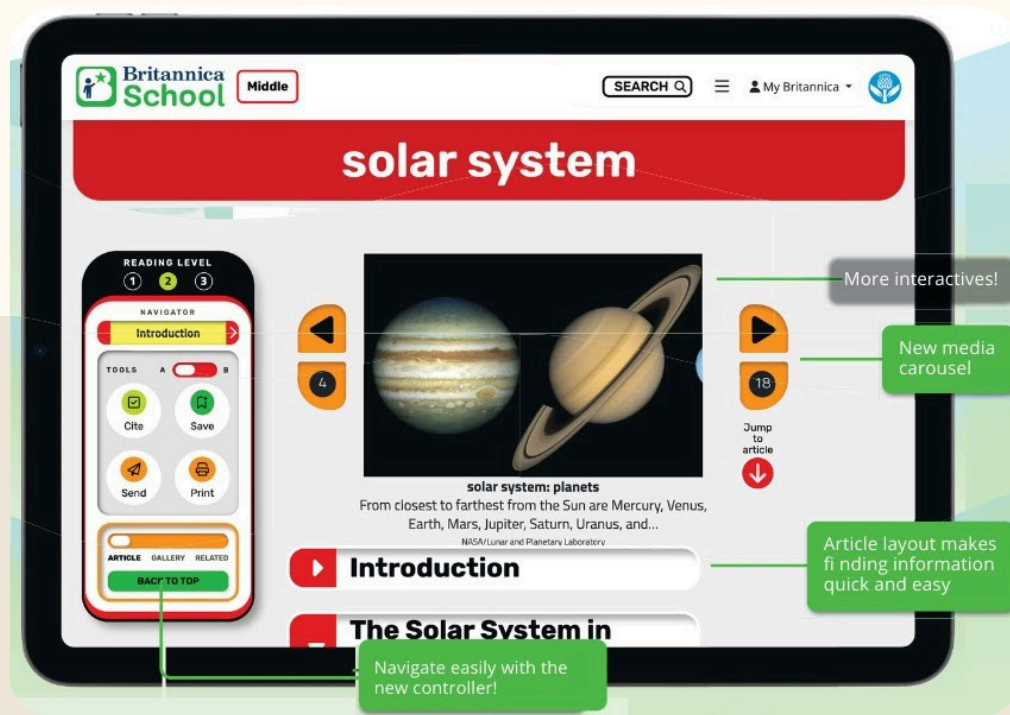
Britannica School

Middle

SEARCH

My Britannica

solar system

READING LEVEL

1 2 3

NAVIGATOR

Introduction

TOOLS A B

Cite

Save

Send

Print

ARTICLE GALLERY RELATED

BACK TO TOP

4

18

Jump to article

solar system: planets

From closest to farthest from the Sun are Mercury, Venus, Earth, Mars, Jupiter, Saturn, Uranus, and...

NASA/Lunar and Planetary Laboratory

Introduction

The Solar System in

More interactives!

New media carousel

Article layout makes fi nding information quick and easy

Navigate easily with the new controller!